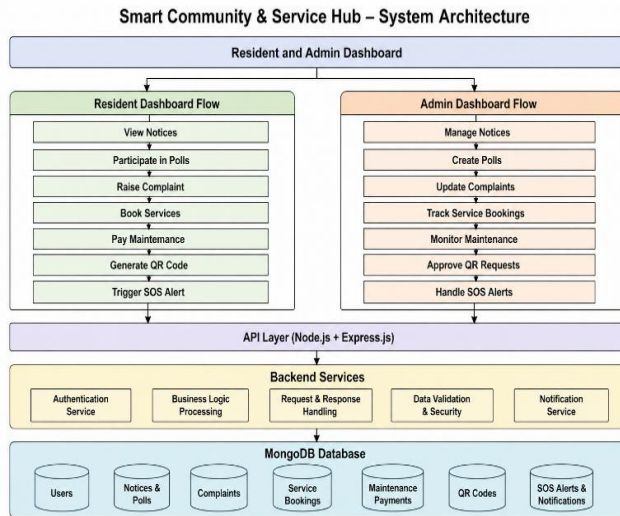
Smart Community & Service Hub – System Architecture

Resident and Admin Dashboard

Resident Dashboard Flow

View Notices

Participate in Polls

Raise Complaint

Book Services

Pay Maintenance

Generate QR Code

Trigger SOS Alert

Admin Dashboard Flow

Manage Notices

Create Polls

Update Complaints

Track Service Bookings

Monitor Maintenance

Approve QR Requests

Handle SOS Alerts

API Layer (Node.js + Express.js)

Backend Services

Authentication Service

Business Logic Processing

Request & Response Handling

Data Validation & Security

Notification Service

MongoDB Database

Users

Notices & Polls

Complaints

Service Bookings

Maintenance Payments

QR Codes

SOS Alerts & Notifications